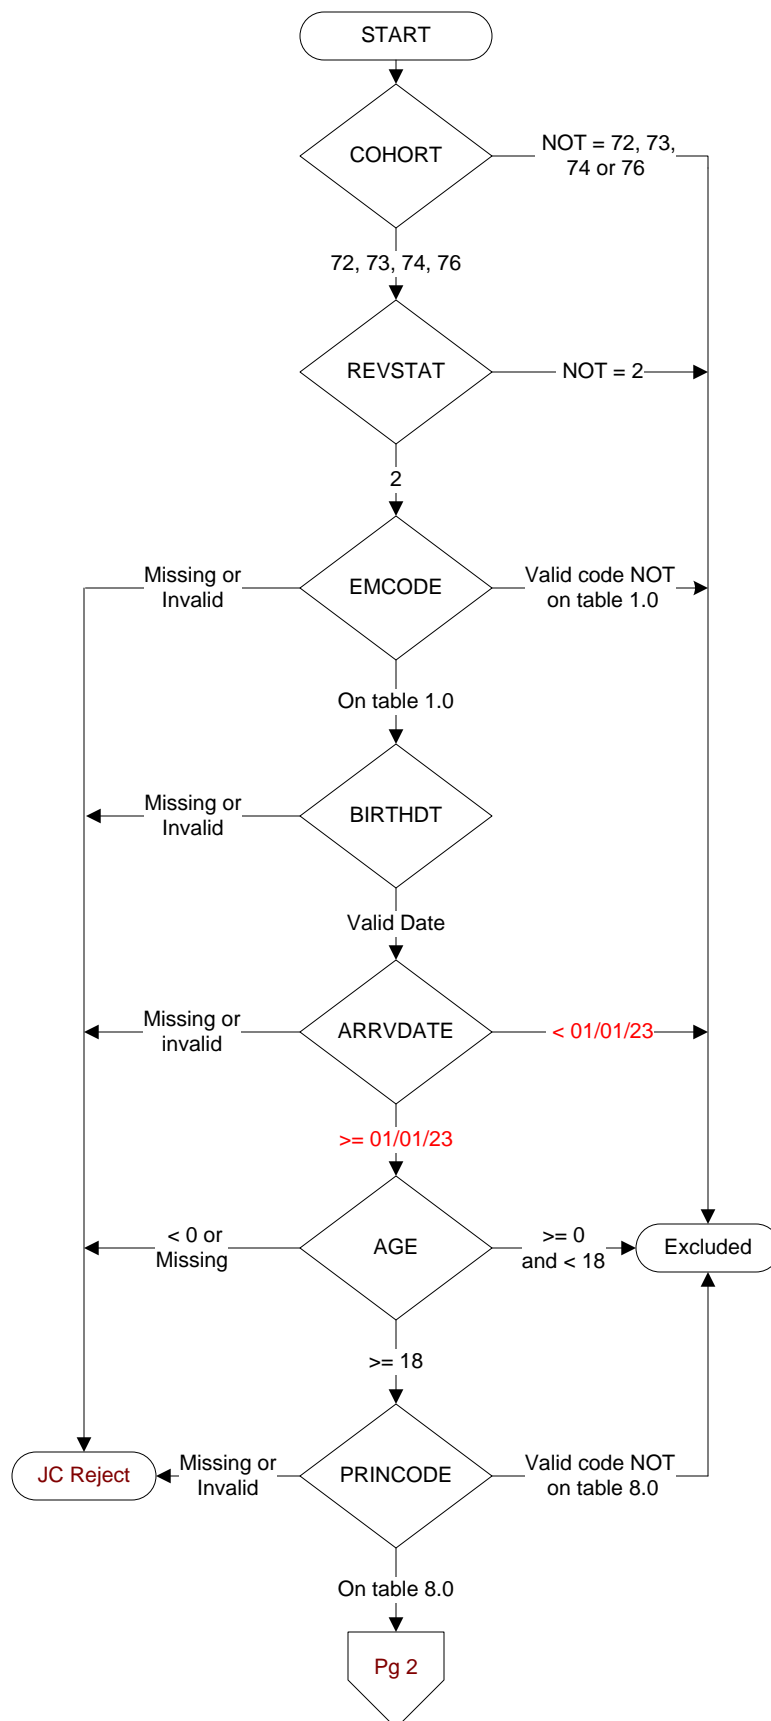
START

COHORT

NOT = 72, 73, 74 or 76

72, 73, 74, 76

REVSTAT

NOT = 2

2

Missing or Invalid

EMCODE

Valid code NOT on table 1.0

On table 1.0

Missing or Invalid

BIRTHDT

Valid Date

Missing or invalid

ARRVDATE

< 01/01/23

>= 01/01/23

< 0 or Missing

AGE

>= 0 and < 18

Excluded

>= 18

JC Reject

Missing or Invalid

PRINCODE

Valid code NOT on table 8.0

On table 8.0

Pg 2